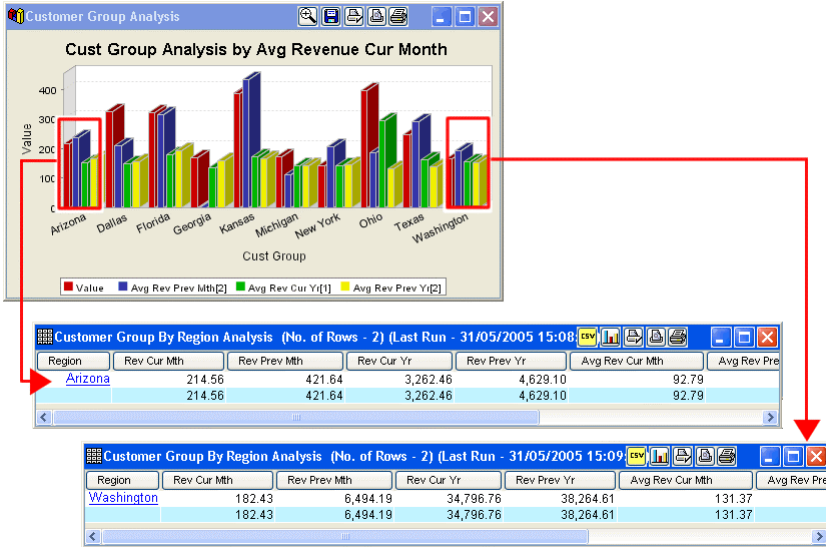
Customer Group Analysis

Cust Group Analysis by Avg Revenue Cur Month

400
300
200
100
0

Value

Arizona Dallas Florida Georgia Kansas Michigan New York Ohio Texas Washington

Cust Group

Value  Avg Rev Prev Mth[2]  Avg Rev Cur Yr[1]  Avg Rev Prev Yr[2]

Customer Group By Region Analysis (No. of Rows - 2) (Last Run - 31/05/2005 15:08

CSV

| Region | Rev Cur Mth | Rev Prev Mth | Rev Cur Yr | Rev Prev Yr | Avg Rev Cur Mth | Avg Rev Pre |
|---|---|---|---|---|---|---|
| Arizona | 214.56 | 421.64 | 3,262.46 | 4,629.10 | 92.79 | |
| | 214.56 | 421.64 | 3,262.46 | 4,629.10 | 92.79 | |

Customer Group By Region Analysis (No. of Rows - 2) (Last Run - 31/05/2005 15:09

CSV

| Region | Rev Cur Mth | Rev Prev Mth | Rev Cur Yr | Rev Prev Yr | Avg Rev Cur Mth | Avg Rev Pre |
|---|---|---|---|---|---|---|
| Washington | 182.43 | 6,494.19 | 34,796.76 | 38,264.61 | 131.37 | |
| | 182.43 | 6,494.19 | 34,796.76 | 38,264.61 | 131.37 | |